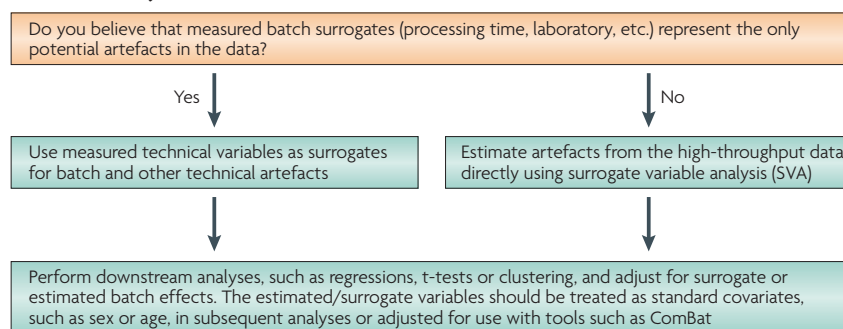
Do you believe that measured batch surrogates (processing time, laboratory, etc.) represent the only potential artefacts in the data?

Yes

No

Use measured technical variables as surrogates for batch and other technical artefacts

Estimate artefacts from the high-throughput data directly using surrogate variable analysis (SVA)

Perform downstream analyses, such as regressions, t-tests or clustering, and adjust for surrogate or estimated batch effects. The estimated/surrogate variables should be treated as standard covariates, such as sex or age, in subsequent analyses or adjusted for use with tools such as ComBat